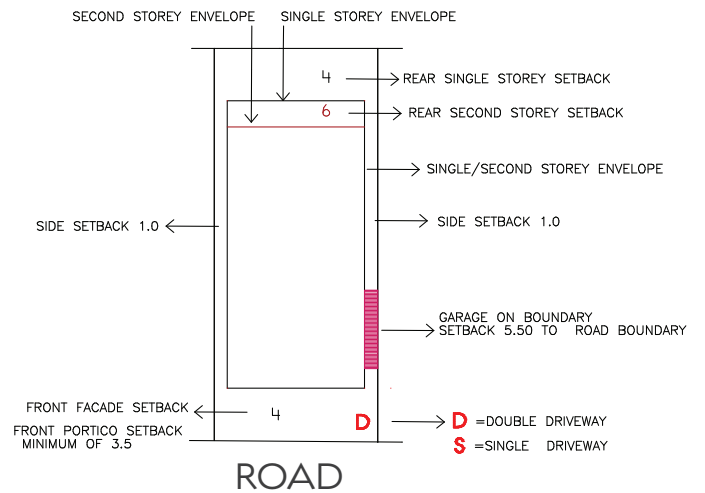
SECOND STOREY ENVELOPE SINGLE STOREY ENVELOPE

4 REAR SINGLE STOREY SETBACK

6 REAR SECOND STOREY SETBACK

SINGLE/SECOND STOREY ENVELOPE

SIDE SETBACK 1.0

SIDE SETBACK 1.0

GARAGE ON BOUNDARY
SETBACK 5.50 TO ROAD BOUNDARY

FRONT FACADE SETBACK 4

FRONT PORTICO SETBACK MINIMUM OF 3.5

D

D =DOUBLE DRIVEWAY
S =SINGLE DRIVEWAY

ROAD